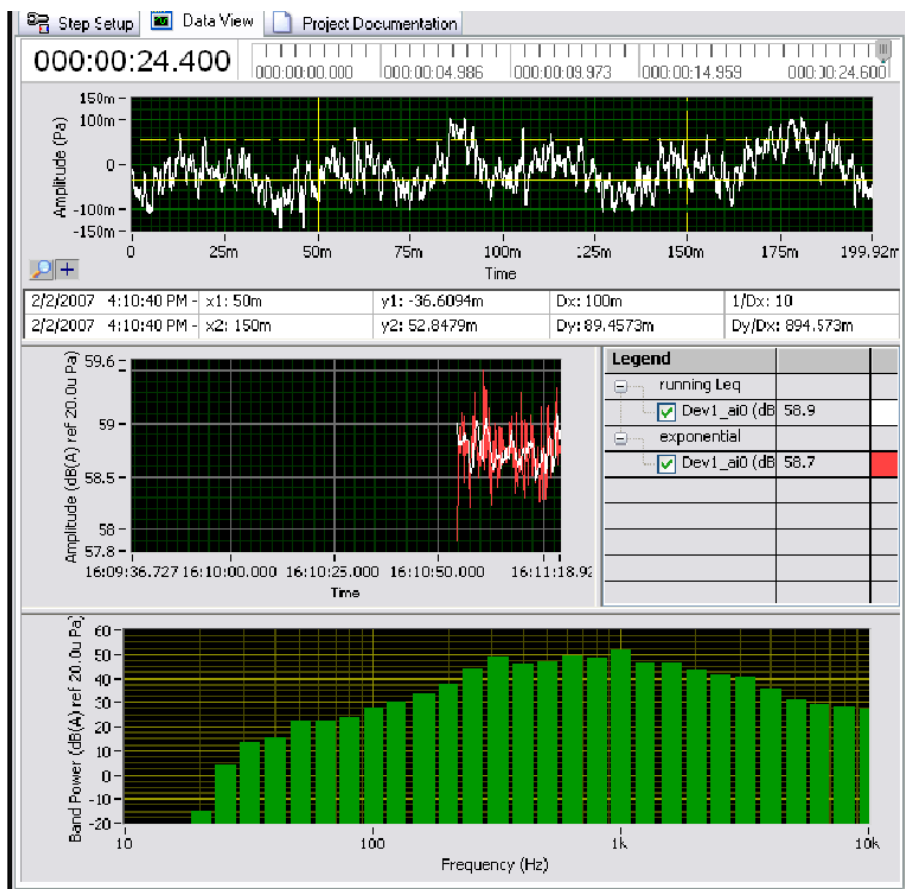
Step Setup | Data View | Project Documentation

000:00:24.400

000:00:00.000 | 000:00:04.986 | 000:00:09.973 | 000:00:14.959 | 000:00:24.600

Amplitude (Pa)
150m
100m
0
-100m
-150m
0 | 25m | 50m | 75m | 100m | 125m | 150m | 175m | 199.92m
Time

| | | | | |
|---|---|---|---|---|
| 2/2/2007 4:10:40 PM - | x1: 50m | y1: -36.6094m | Dx: 100m | 1/Dx: 10 |
| 2/2/2007 4:10:40 PM - | x2: 150m | y2: 52.8479m | Dy: 89.4573m | Dy/Dx: 894.573m |

Amplitude (dB(A) ref 20.0u Pa)
59.6
59
58.5
58
57.8
16:09:36.727 | 16:10:00.000 | 16:10:25.000 | 16:10:50.000 | 16:11:18.92
Time

Legend
running Leq
Dev1_ai0 (dB 58.9
exponential
Dev1_ai0 (dB 58.7

Band Power (dB(A) ref 20.0u Pa)
60
50
40
30
20
10
0
-10
-20
10 | 100 | 1k | 10k
Frequency (Hz)